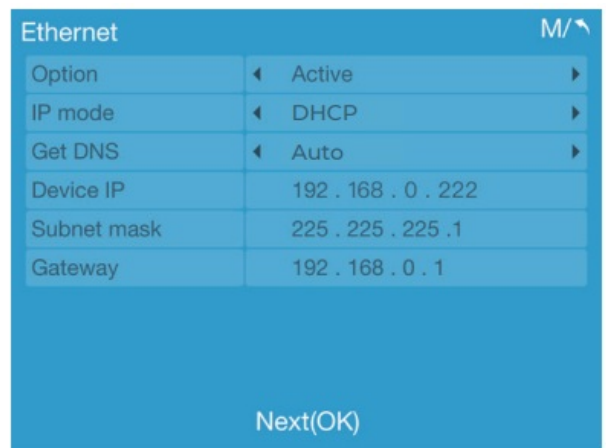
Ethernet M/↰

| Option | ◂ Active ▸ |
|---|---|
| IP mode | ◂ DHCP ▸ |
| Get DNS | ◂ Auto ▸ |
| Device IP | 192 . 168 . 0 . 222 |
| Subnet mask | 225 . 225 . 225 .1 |
| Gateway | 192 . 168 . 0 . 1 |

Next(OK)